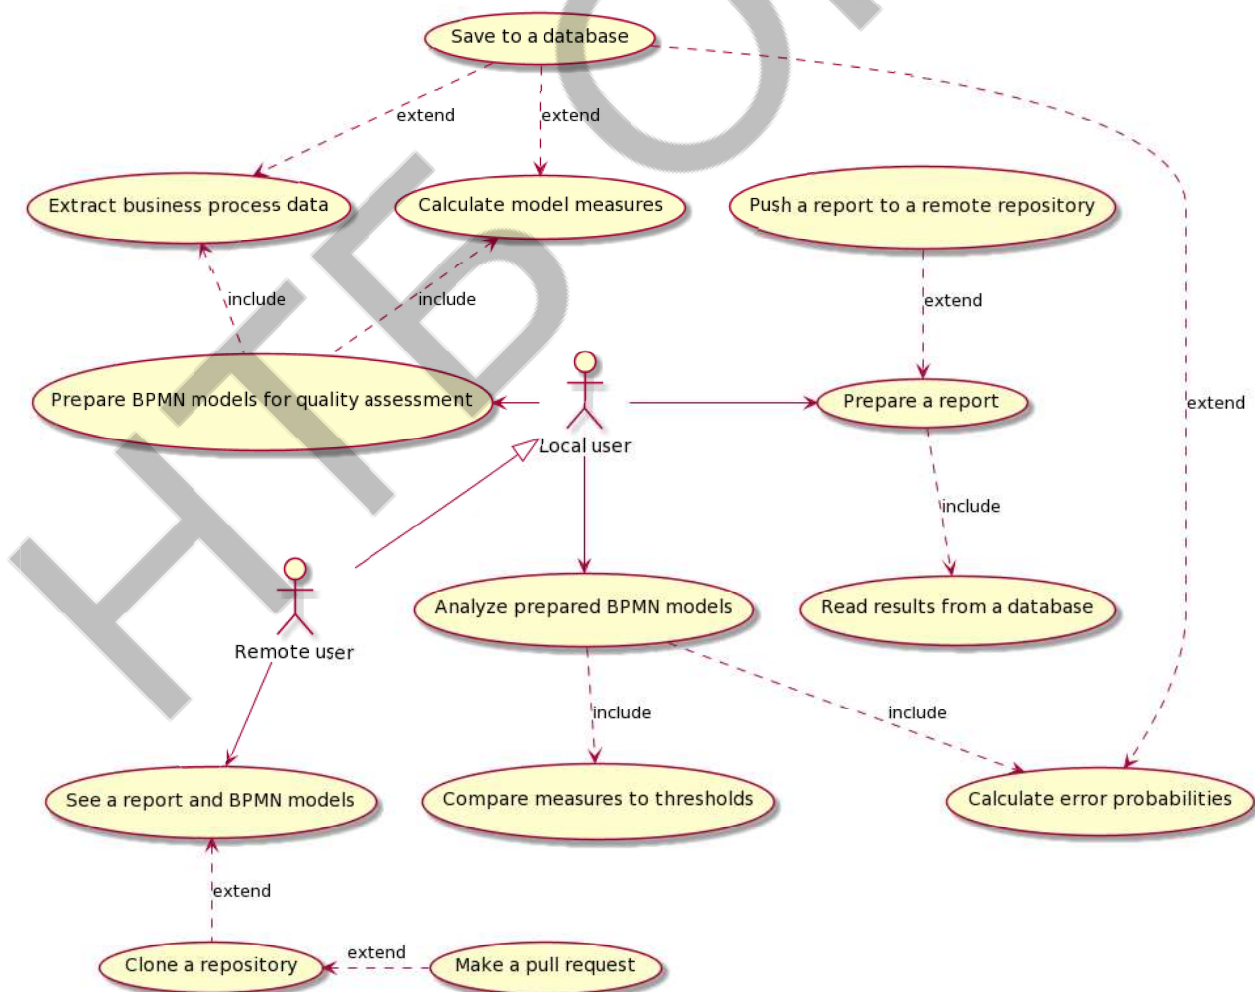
Save to a database

extend

extend

Extract business process data

Calculate model measures

Push a report to a remote repository

include

include

extend

Prepare BPMN models for quality assessment

Local user

Prepare a report

extend

include

Remote user

Analyze prepared BPMN models

Read results from a database

include

include

See a report and BPMN models

Compare measures to thresholds

Calculate error probabilities

extend

Clone a repository

extend

Make a pull request